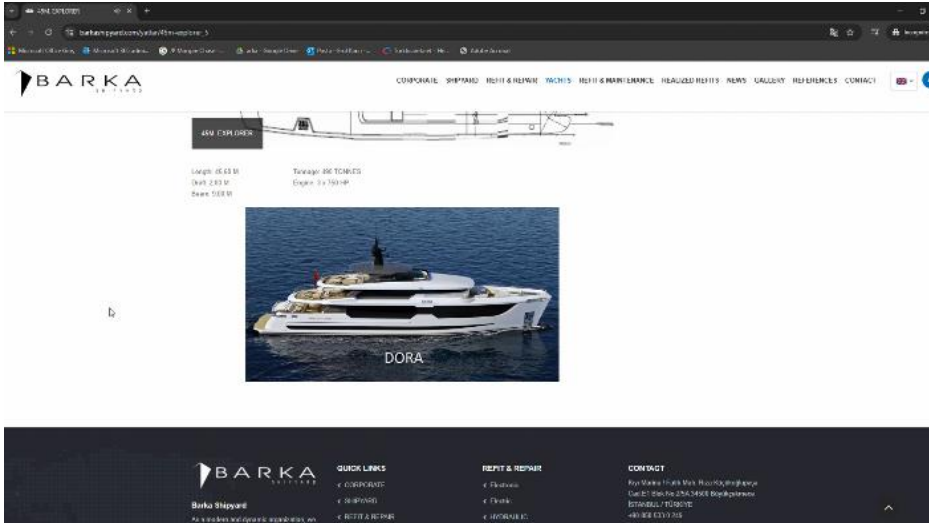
BARKA

CORPORATE SHIPYARD REFIT & REPAIR YACHTS REFIT & MAINTENANCE REALIZED REFITS NEWS GALLERY REFERENCES CONTACT

45M EXPLORER

Length: 45.60 M
Draft: 2.83 M
Beam: 9.00 M

Tonnage: 490 TONNES
Engine: 2 x 750 HP

DORA

BARKA

Barka Shipyard

QUICK LINKS
< CORPORATE
< SHIPYARD
< REFIT & REPAIR

REFIT & REPAIR
< Electronic
< Electric
< HYDRAULIC

CONTACT
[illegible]
İSTANBUL / TÜRKİYE
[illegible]